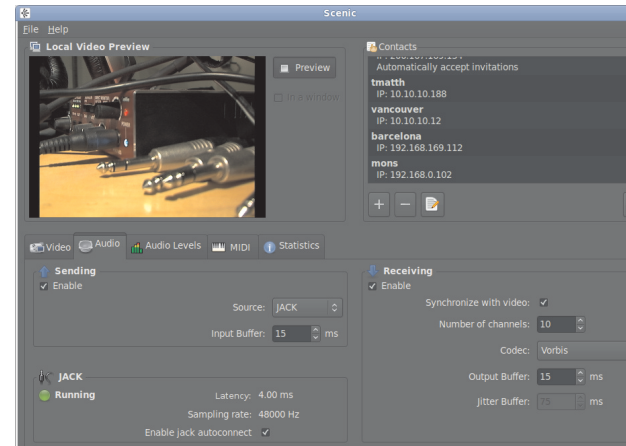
Scenic

File Help

Local Video Preview

Preview

In a window

Contacts

IP: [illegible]
Automatically accept invitations

tmatth
IP: 10.10.10.188

vancouver
IP: 10.10.10.12

barcelona
IP: 192.168.169.112

mons
IP: 192.168.0.102

Video Audio Audio Levels MIDI Statistics

Sending
✓ Enable

Source: JACK

Input Buffer: 15 ms

JACK
Running
Latency: 4.00 ms
Sampling rate: 48000 Hz
Enable jack autoconnect ✓

Receiving
✓ Enable

Synchronize with video: ✓

Number of channels: 10

Codec: Vorbis

Output Buffer: 15 ms

Jitter Buffer: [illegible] ms